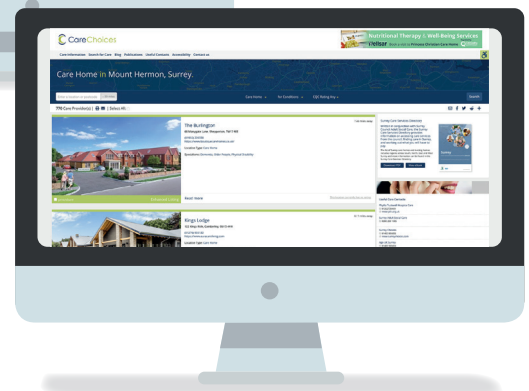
CareChoices

Nutritional Therapy & Well-Being Services

Care Information Search for Care Blog Publications Useful Contacts Accessibility Contact us

Care Home in Mount Hermon, Surrey.

Care Homes Conditions CQC Rating

Search

770 Care Provider(s)

The Burlington

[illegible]

Kings Lodge

Surrey Care Services Directory

Useful Care Contacts